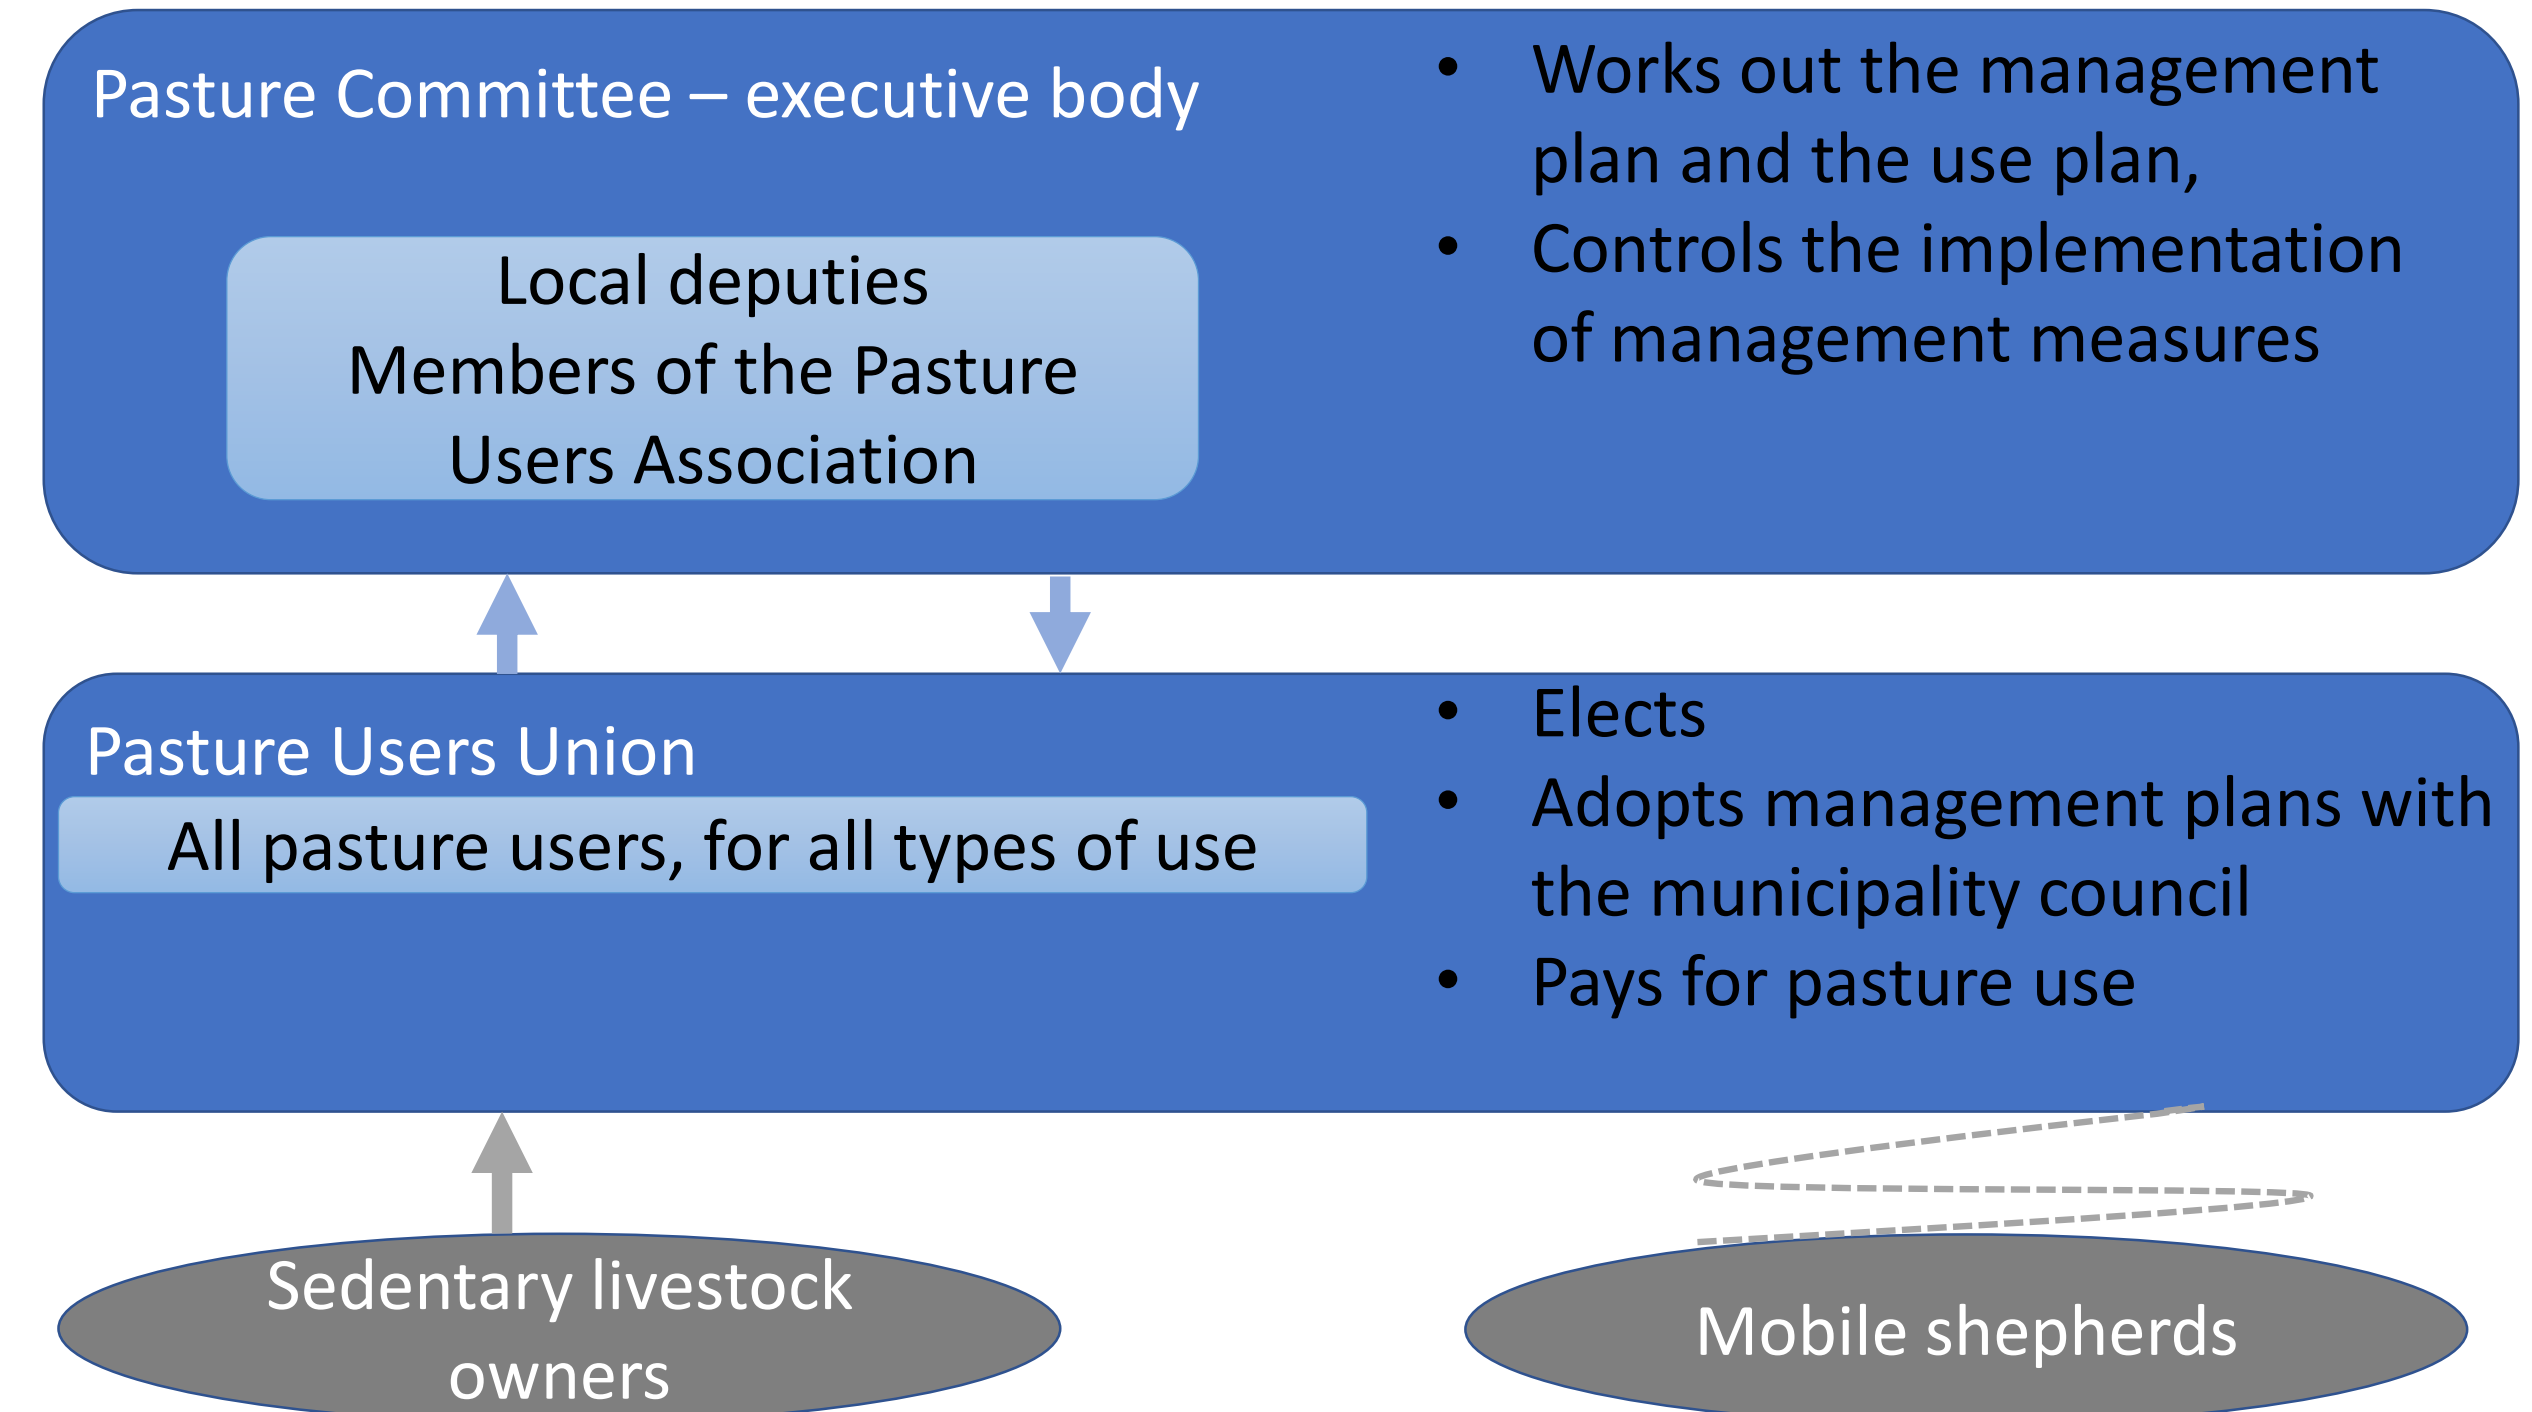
Pasture Committee – executive body

Local deputies
Members of the Pasture Users Association

- Works out the management plan and the use plan,
- Controls the implementation of management measures

Pasture Users Union

All pasture users, for all types of use

- Elects
- Adopts management plans with the municipality council
- Pays for pasture use

Sedentary livestock owners

Mobile shepherds